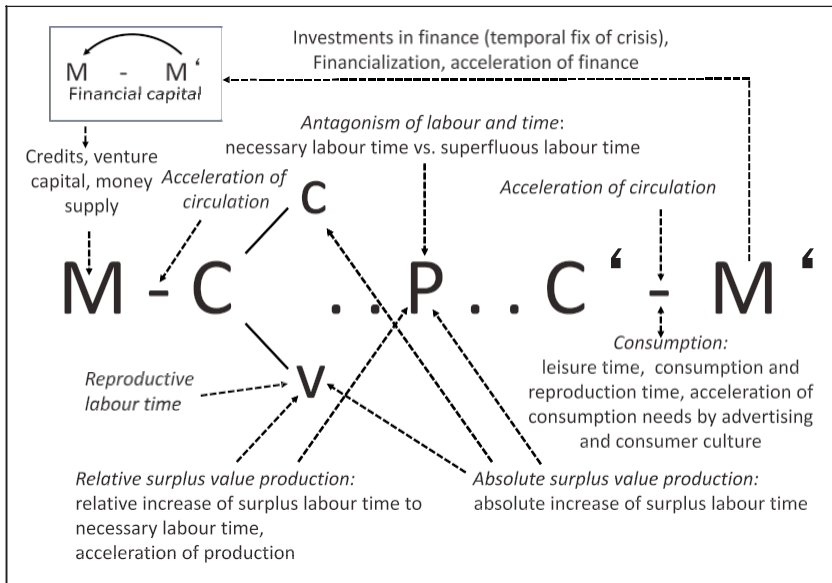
M - M'
Financial capital

Investments in finance (temporal fix of crisis), Financialization, acceleration of finance

Credits, venture capital, money supply

Antagonism of labour and time:
necessary labour time vs. superfluous labour time

Acceleration of circulation

Acceleration of circulation

c

M - C . . P . . C' - M'

v

Reproductive labour time

Consumption:
leisure time, consumption and reproduction time, acceleration of consumption needs by advertising and consumer culture

Relative surplus value production:
relative increase of surplus labour time to necessary labour time,
acceleration of production

Absolute surplus value production:
absolute increase of surplus labour time